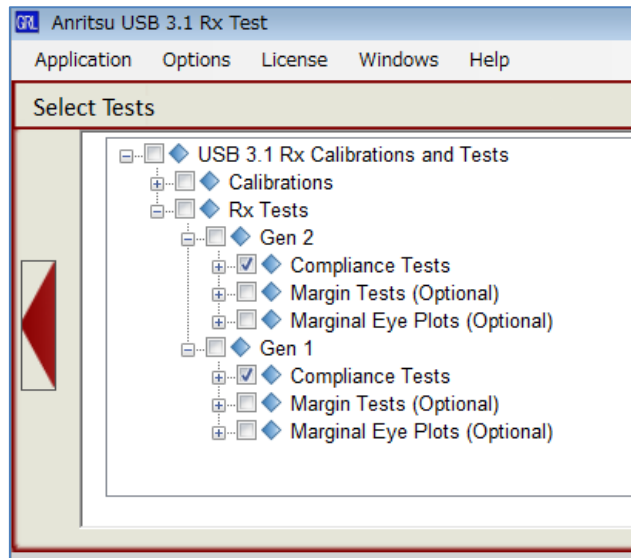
GRL Anritsu USB 3.1 Rx Test

Application Options License Windows Help

Select Tests

USB 3.1 Rx Calibrations and Tests
Calibrations
Rx Tests
Gen 2
Compliance Tests
Margin Tests (Optional)
Marginal Eye Plots (Optional)
Gen 1
Compliance Tests
Margin Tests (Optional)
Marginal Eye Plots (Optional)